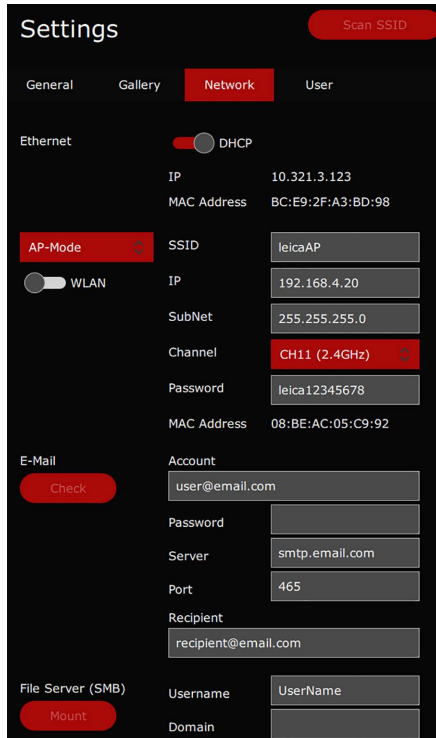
Settings

Scan SSID

General Gallery Network User

Ethernet

DHCP

IP 10.321.3.123

MAC Address BC:E9:2F:A3:BD:98

AP-Mode

WLAN

SSID leicaAP

IP 192.168.4.20

SubNet 255.255.255.0

Channel CH11 (2.4GHz)

Password leica12345678

MAC Address 08:BE:AC:05:C9:92

E-Mail

Check

Account

user@email.com

Password

Server smtp.email.com

Port 465

Recipient

recipient@email.com

File Server (SMB)

Mount

Username UserName

Domain